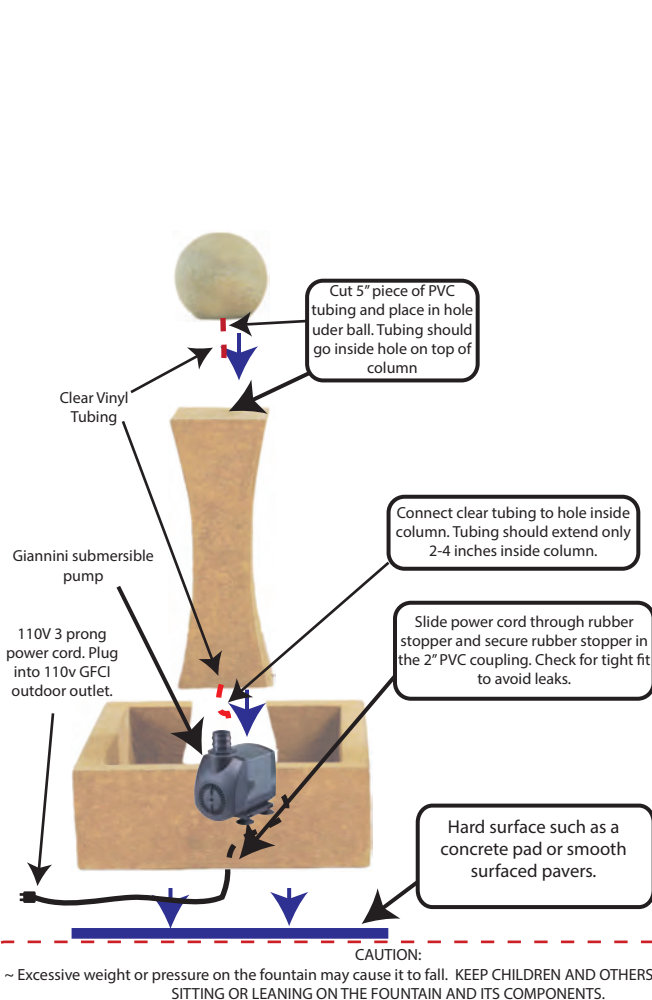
Cut 5" piece of PVC tubing and place in hole uder ball. Tubing should go inside hole on top of column

Clear Vinyl Tubing

Connect clear tubing to hole inside column. Tubing should extend only 2-4 inches inside column.

Giannini submersible pump

110V 3 prong power cord. Plug into 110v GFCI outdoor outlet.

Slide power cord through rubber stopper and secure rubber stopper in the 2" PVC coupling. Check for tight fit to avoid leaks.

Hard surface such as a concrete pad or smooth surfaced pavers.

CAUTION:
~ Excessive weight or pressure on the fountain may cause it to fall. KEEP CHILDREN AND OTHERS SITTING OR LEANING ON THE FOUNTAIN AND ITS COMPONENTS.